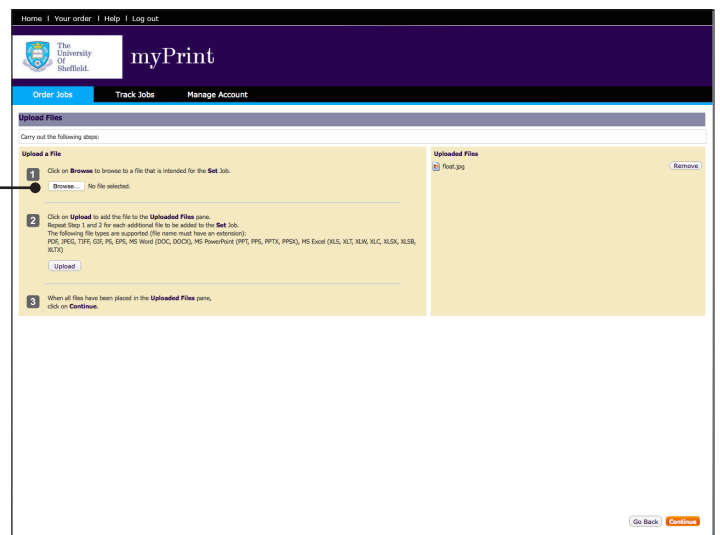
Home | Your order | Help | Log out

The University Of Sheffield.

myPrint

Order Jobs Track Jobs Manage Account

Upload Files

Carry out the following steps:

Upload a File

1 Click on **Browse** to browse to a file that is intended for the **Set** Job.

Browse... No file selected.

2 Click on **Upload** to add the file to the **Uploaded Files** pane.
Repeat Step 1 and 2 for each additional file to be added to the **Set** Job.
The following file types are supported (file name must have an extension):
PDF, JPEG, TIFF, GIF, PS, EPS, MS Word (DOC, DOCX), MS PowerPoint (PPT, PPS, PPTX, PPSX), MS Excel (XLS, XLT, XLW, XLC, XLSX, XLSB, XLTX)

Upload

3 When all files have been placed in the **Uploaded Files** pane, click on **Continue**.

Uploaded Files

float.jpg

Remove

Go Back Continue